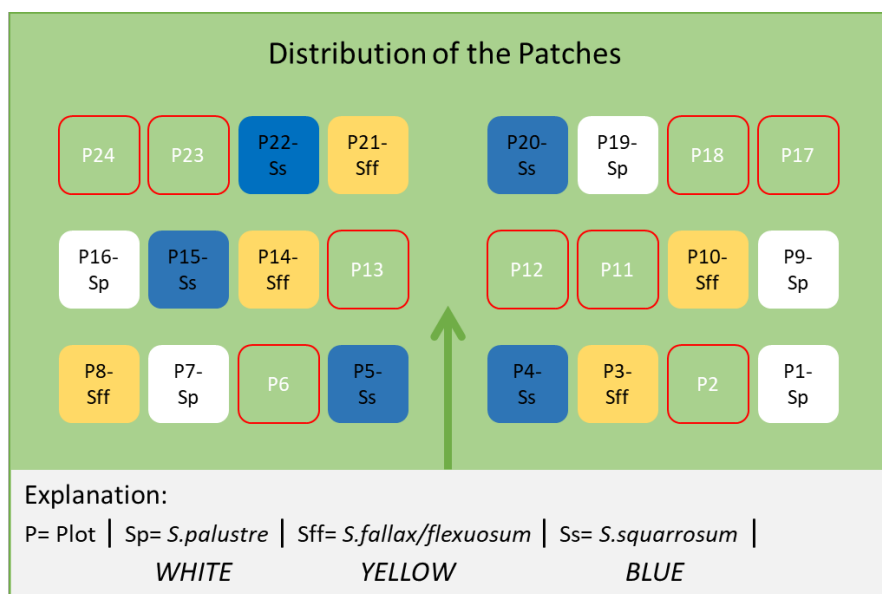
Distribution of the Patches

P24 P23 P22-Ss P21-Sff P20-Ss P19-Sp P18 P17

P16-Sp P15-Ss P14-Sff P13 P12 P11 P10-Sff P9-Sp

P8-Sff P7-Sp P6 P5-Ss P4-Ss P3-Sff P2 P1-Sp

Explanation:
P= Plot | Sp= *S.palustre* | Sff= *S.fallax/flexuosum* | Ss= *S.squarrosum* |
*WHITE* *YELLOW* *BLUE*